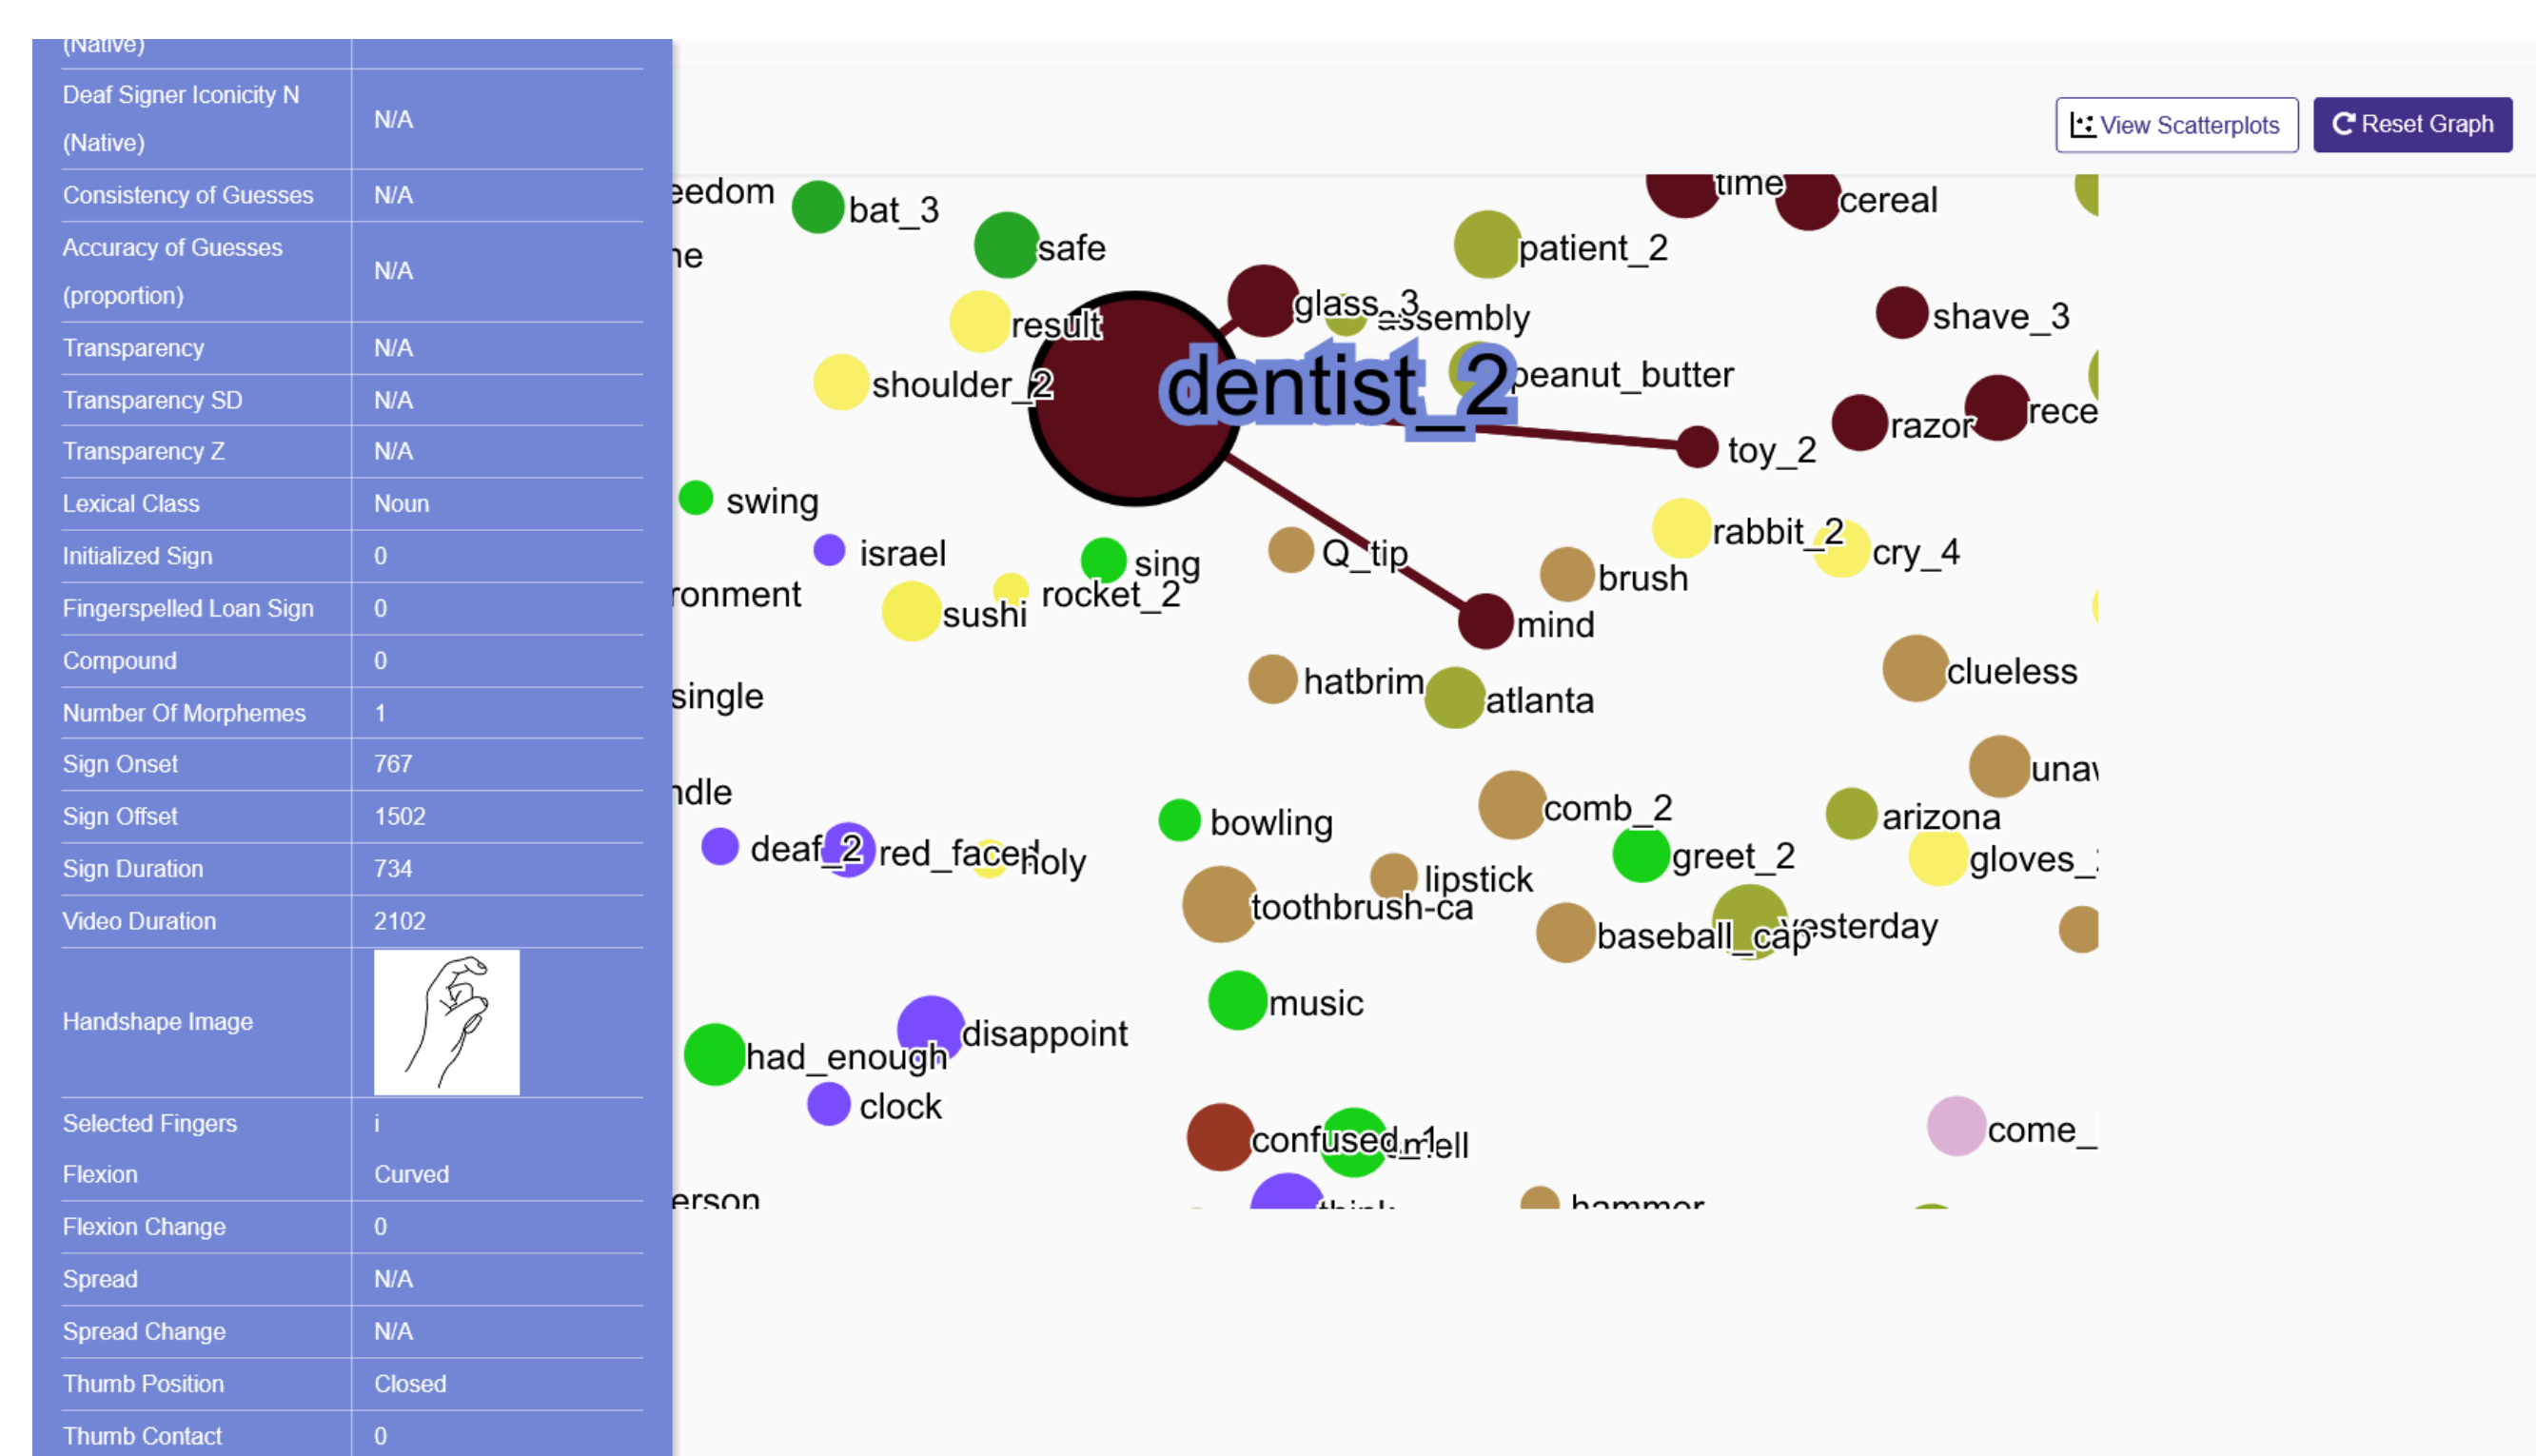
(Native)

| | |
|---|---|
| Deaf Signer Iconicity N (Native) | N/A |
| Consistency of Guesses | N/A |
| Accuracy of Guesses (proportion) | N/A |
| Transparency | N/A |
| Transparency SD | N/A |
| Transparency Z | N/A |
| Lexical Class | Noun |
| Initialized Sign | 0 |
| Fingerspelled Loan Sign | 0 |
| Compound | 0 |
| Number Of Morphemes | 1 |
| Sign Onset | 767 |
| Sign Offset | 1502 |
| Sign Duration | 734 |
| Video Duration | 2102 |
| Handshape Image | |
| Selected Fingers | i |
| Flexion | Curved |
| Flexion Change | 0 |
| Spread | N/A |
| Spread Change | N/A |
| Thumb Position | Closed |
| Thumb Contact | 0 |

View Scatterplots
Reset Graph

eedom bat_3 safe time cereal patient_2 ne glass_3 assembly result shave_3 shoulder_2 dentist_2 peanut_butter razor rece toy_2 swing israel sing Q_tip rabbit_2 cry_4 brush ronment rocket_2 sushi mind clueless hatbrim atlanta single unav ndle comb_2 arizona bowling deaf_2 red_faced holy greet_2 gloves_ lipstick toothbrush-ca baseball_cap yesterday music disappoint had_enough clock come_ confused smell erson think hammer